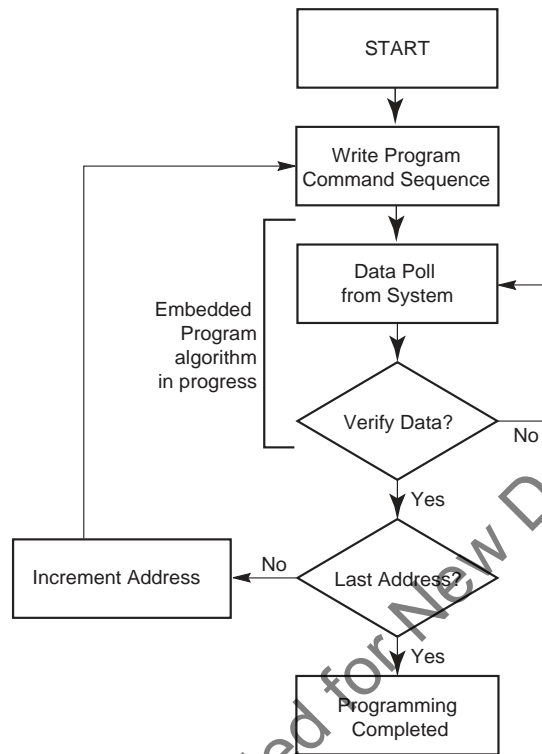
START

Write Program Command Sequence

Data Poll from System

Embedded Program algorithm in progress

Verify Data?

No

Yes

Increment Address

No

Last Address?

Yes

Programming Completed

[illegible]ed for New D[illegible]